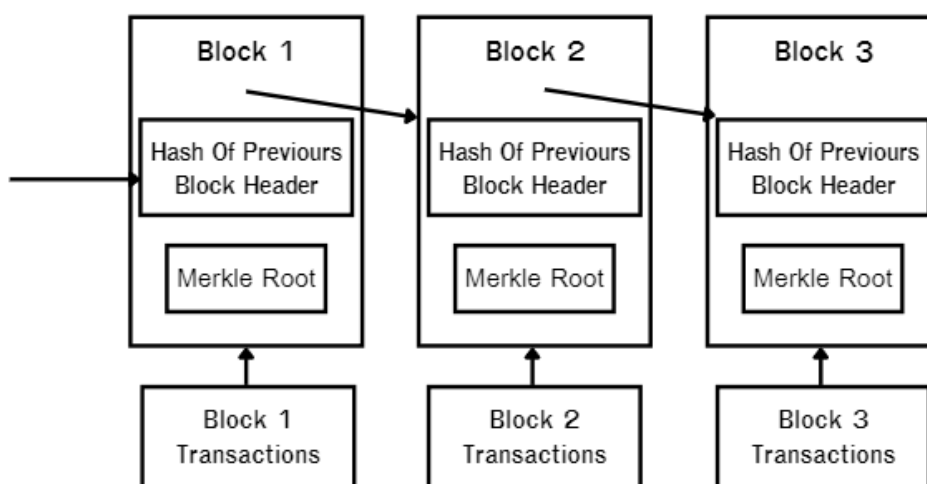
Block 1

Hash Of Previours Block Header

Merkle Root

Block 1 Transactions

Block 2

Hash Of Previours Block Header

Merkle Root

Block 2 Transactions

Block 3

Hash Of Previours Block Header

Merkle Root

Block 3 Transactions